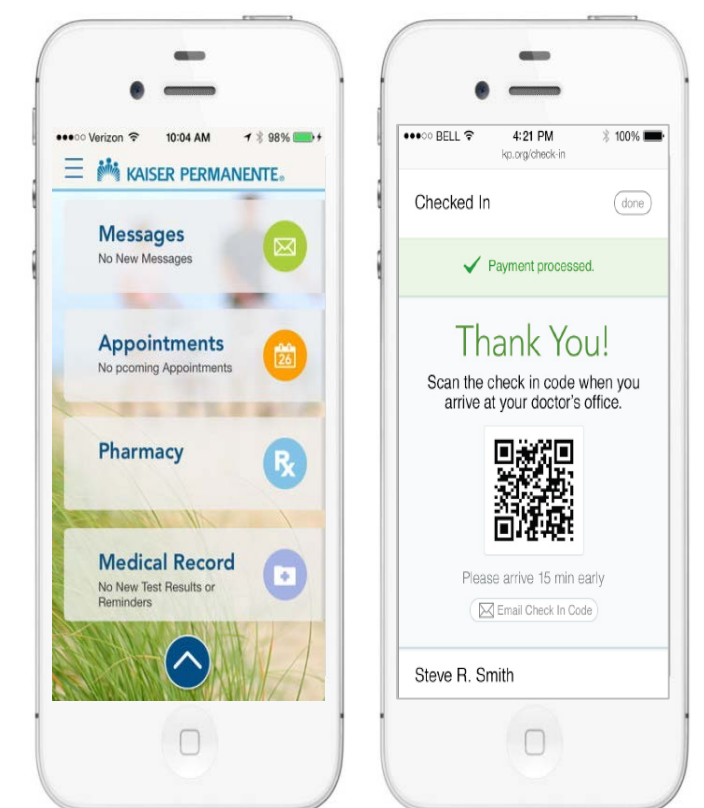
●●●○○ Verizon 10:04 AM 98%

KAISER PERMANENTE.

Messages
No New Messages

Appointments
No pcoming Appointments

26

Pharmacy

Rx

Medical Record
No New Test Results or Reminders

●●●○○ BELL 4:21 PM 100%
kp.org/check-in

Checked In

done

Payment processed.

Thank You!

Scan the check in code when you arrive at your doctor's office.

Please arrive 15 min early

Email Check In Code

Steve R. Smith